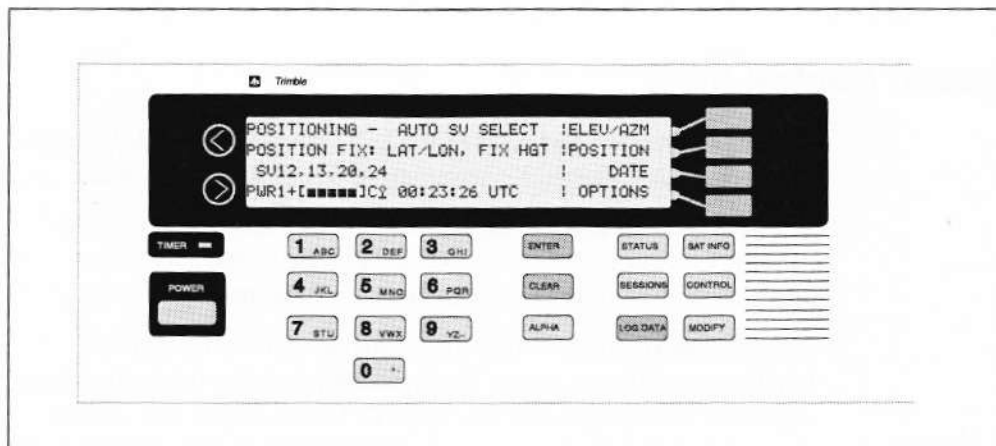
Trimble

POSITIONING - AUTO SV SELECT !ELEV/AZM
POSITION FIX: LAT/LON, FIX HGT !POSITION
SV12,13,20,24 ! DATE
PWR1+[■■■■■]C♀ 00:23:26 UTC ! OPTIONS

TIMER

POWER

1 ABC
2 DEF
3 GHI
4 JKL
5 MNO
6 PQR
7 STU
8 VWX
9 YZ-
0 +.

ENTER
CLEAR
ALPHA

STATUS
SESSIONS
LOG DATA

SAT INFO
CONTROL
MODIFY